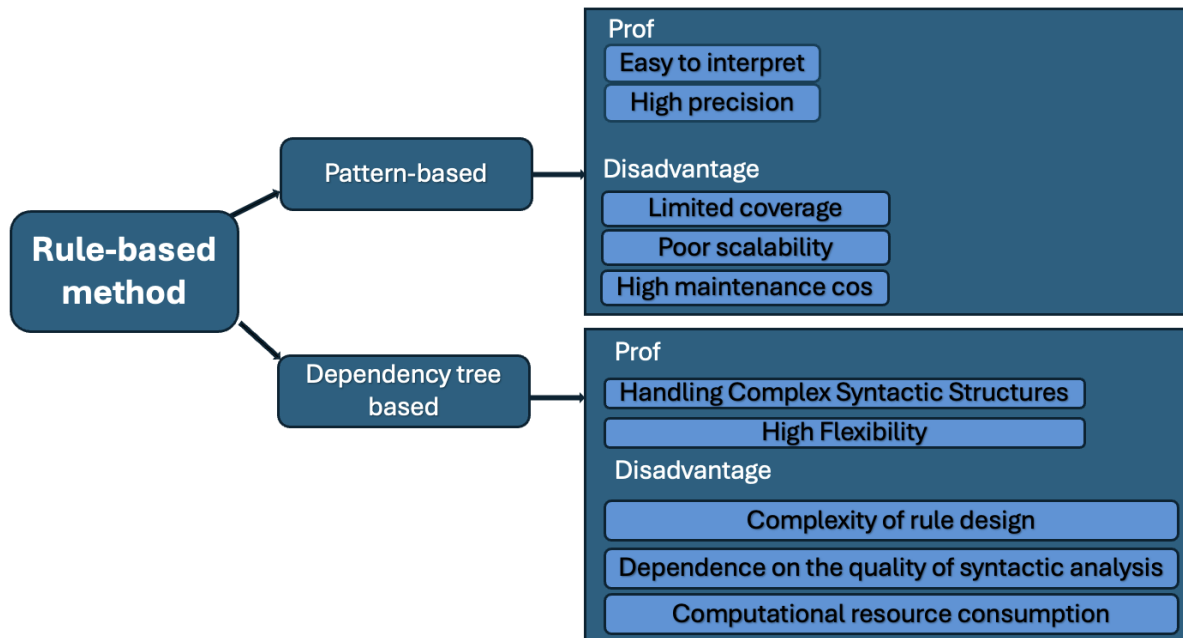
Rule-based method

Pattern-based

Prof
Easy to interpret
High precision

Disadvantage
Limited coverage
Poor scalability
High maintenance cos

Dependency tree based

Prof
Handling Complex Syntactic Structures
High Flexibility

Disadvantage
Complexity of rule design
Dependence on the quality of syntactic analysis
Computational resource consumption